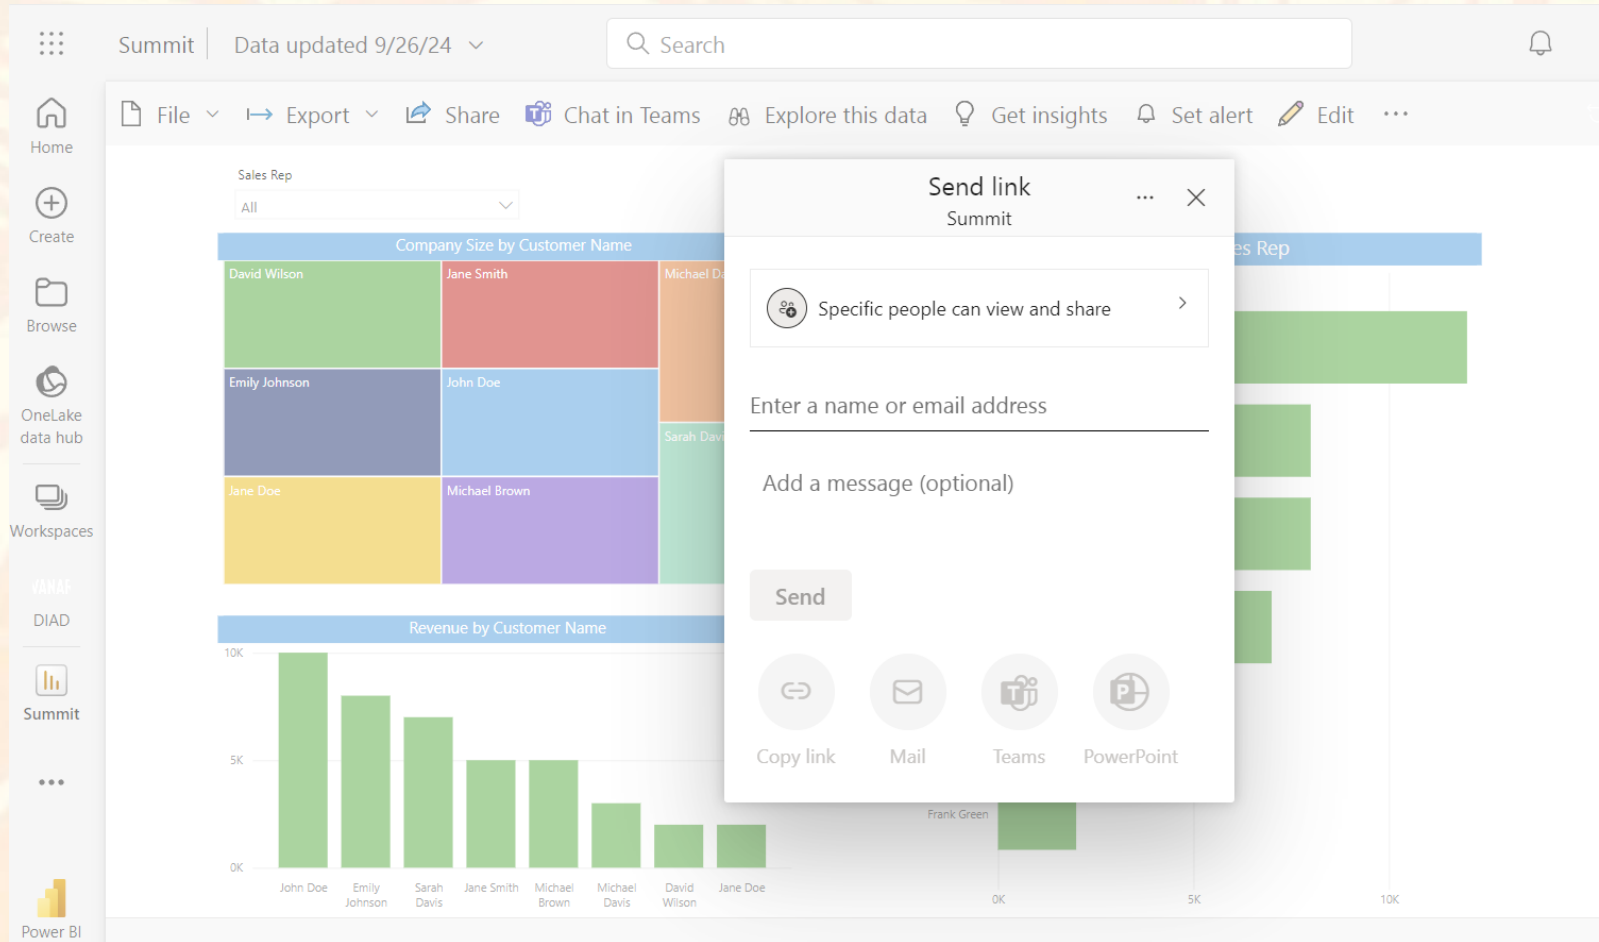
Summit | Data updated 9/26/24

Search

Home
Create
Browse
OneLake data hub
Workspaces
DIAD
Summit
...
Power BI

File Export Share Chat in Teams Explore this data Get insights Set alert Edit ...

Sales Rep
All

Company Size by Customer Name

David Wilson
Jane Smith
Michael Da
Emily Johnson
John Doe
Sarah Dav
Jane Doe
Michael Brown

Revenue by Customer Name

10K
5K
0K

John Doe
Emily Johnson
Sarah Davis
Jane Smith
Michael Brown
Michael Davis
David Wilson
Jane Doe

es Rep

Frank Green

0K
5K
10K

Send link
Summit
...

Specific people can view and share

Enter a name or email address

Add a message (optional)

Send

Copy link
Mail
Teams
PowerPoint